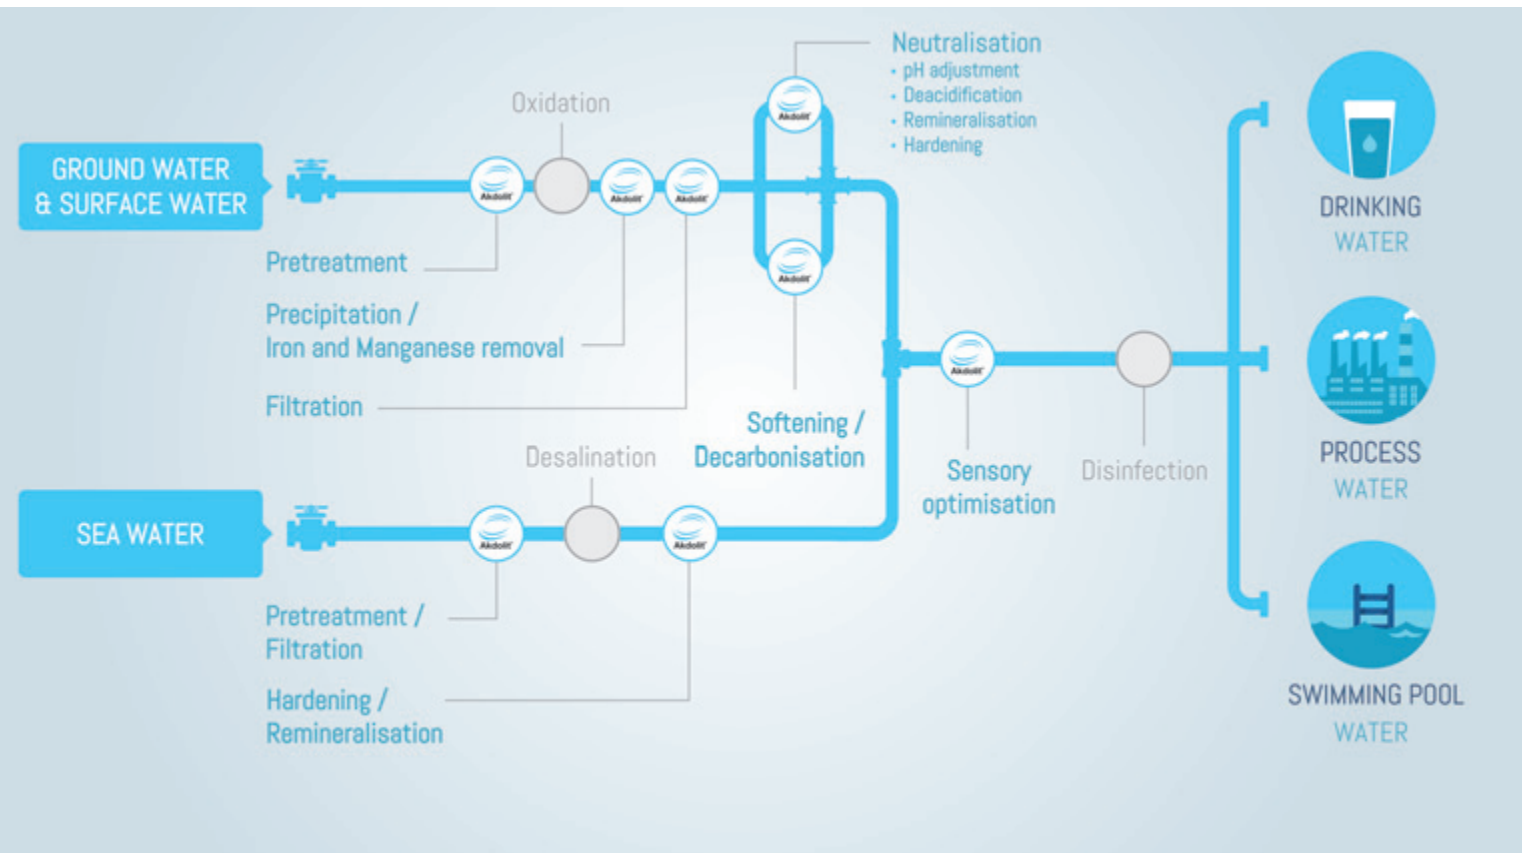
Neutralisation
• pH adjustment
• Deacidification
• Remineralisation
• Hardening

Oxidation

GROUND WATER & SURFACE WATER

Akdolit Akdolit Akdolit Akdolit Akdolit

Pretreatment

Precipitation / Iron and Manganese removal

Filtration

DRINKING WATER

PROCESS WATER

Akdolit

Softening / Decarbonisation

Sensory optimisation

Disinfection

Desalination

SEA WATER

Akdolit Akdolit

Pretreatment / Filtration

Hardening / Remineralisation

SWIMMING POOL WATER